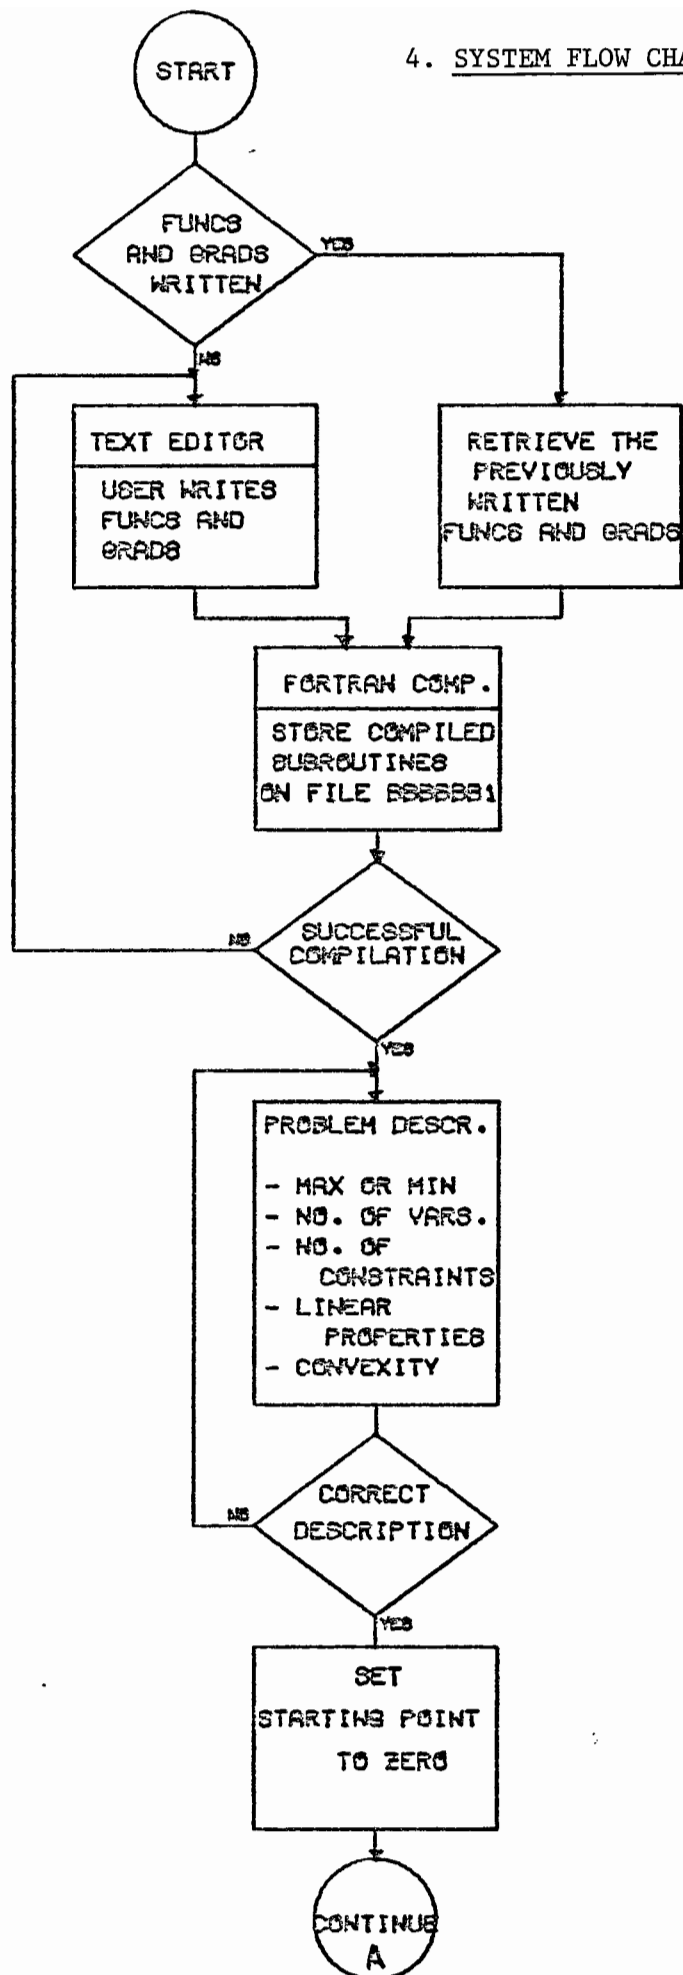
4. SYSTEM FLOW CHA

START

FUNCS AND GRADS WRITTEN

YES

NO

TEXT EDITOR

USER WRITES FUNCS AND GRADS

RETRIEVE THE PREVIOUSLY WRITTEN FUNCS AND GRADS

FORTRAN COMP.

STORE COMPILED SUBROUTINES ON FILE BSSSSS1

SUCCESSFUL COMPILATION

NO

YES

PROBLEM DESCR.

- MAX OR MIN
- NO. OF VARS.
- NO. OF CONSTRAINTS
- LINEAR PROPERTIES
- CONVEXITY

CORRECT DESCRIPTION

NO

YES

SET STARTING POINT TO ZERO

CONTINUE A